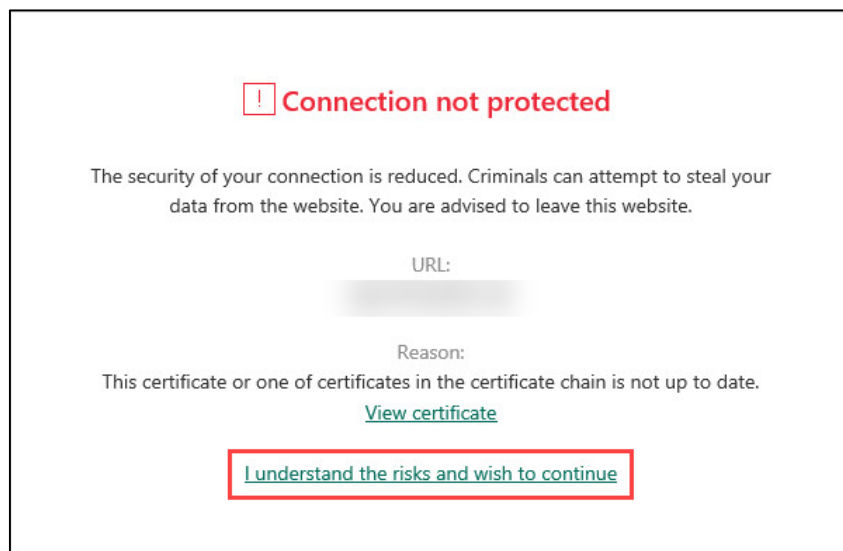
! Connection not protected

The security of your connection is reduced. Criminals can attempt to steal your data from the website. You are advised to leave this website.

URL:
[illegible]

Reason:
This certificate or one of certificates in the certificate chain is not up to date.
View certificate

I understand the risks and wish to continue